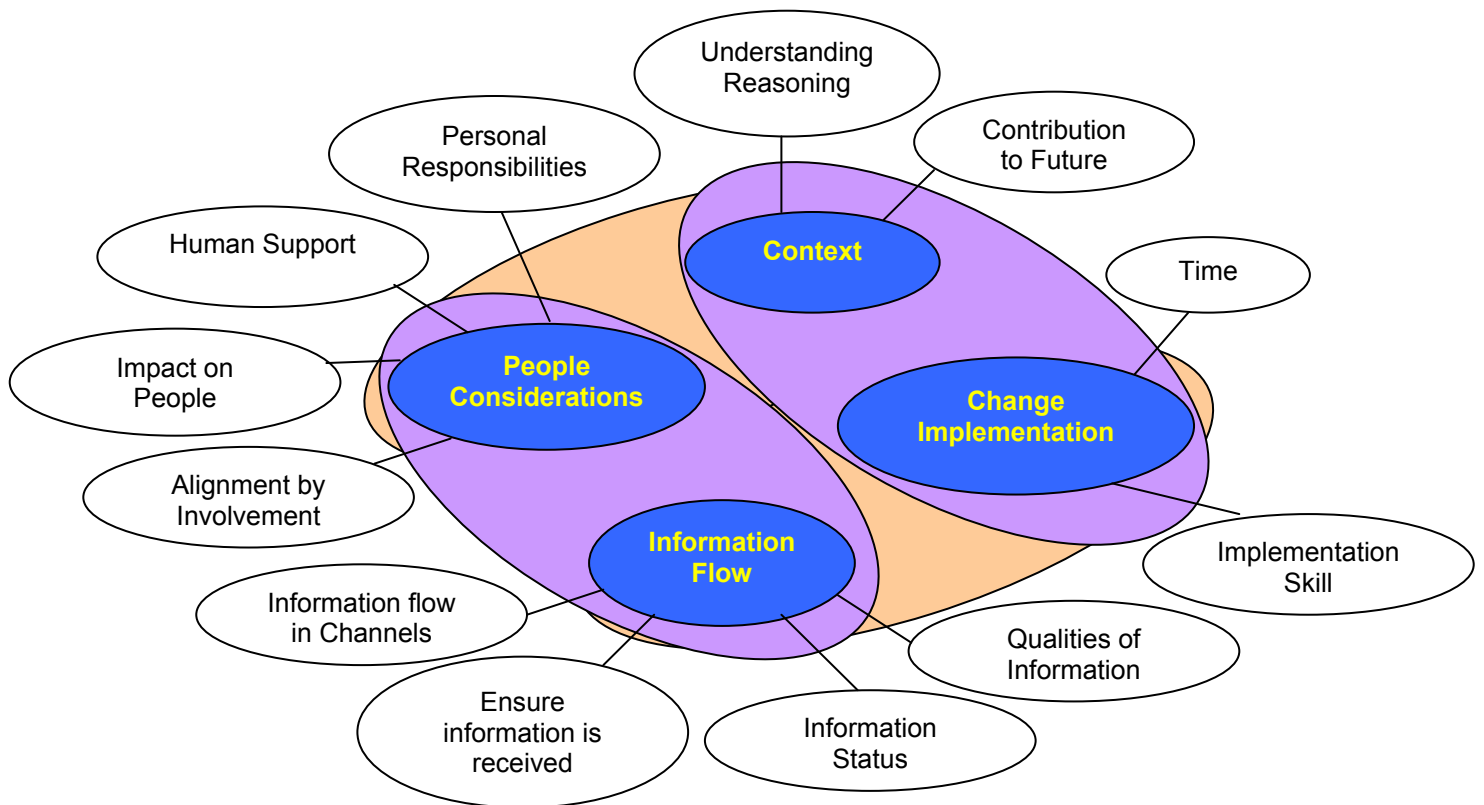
Understanding Reasoning

Contribution to Future

Personal Responsibilities

Context

Human Support

Time

Impact on People

People Considerations

Change Implementation

Alignment by Involvement

Information Flow

Implementation Skill

Information flow in Channels

Qualities of Information

Ensure information is received

Information Status